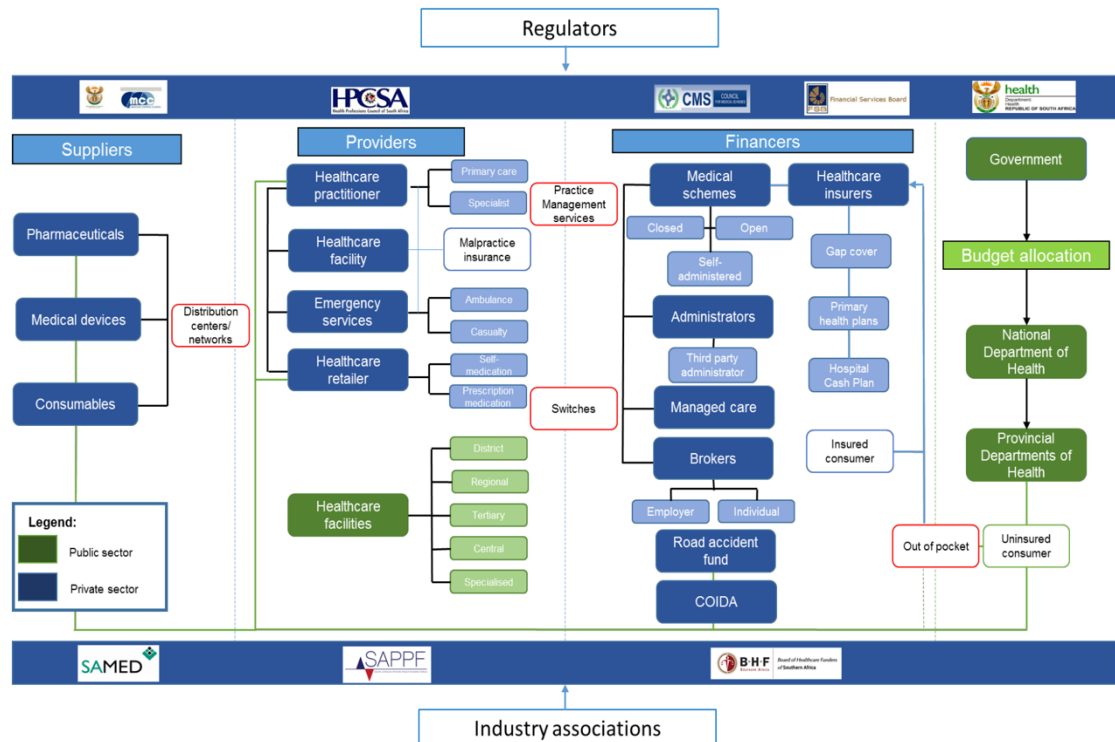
Regulators

mcc

HPCSA
Health Professions Council of South Africa

CMS COUNCIL FOR MEDICAL SCHEMES

FSB Financial Services Board

health
Department: Health
REPUBLIC OF SOUTH AFRICA

Suppliers

Pharmaceuticals

Medical devices

Consumables

Distribution centers/ networks

Providers

Healthcare practitioner

Primary care

Specialist

Practice Management services

Healthcare facility

Malpractice insurance

Emergency services

Ambulance

Casualty

Healthcare retailer

Self-medication

Prescription medication

Switches

Healthcare facilities

District

Regional

Tertiary

Central

Specialised

Financers

Medical schemes

Closed

Open

Self-administered

Administrators

Third party administrator

Managed care

Brokers

Employer

Individual

Road accident fund

COIDA

Healthcare insurers

Gap cover

Primary health plans

Hospital Cash Plan

Insured consumer

Out of pocket

Government

Budget allocation

National Department of Health

Provincial Departments of Health

Uninsured consumer

Legend:

Public sector

Private sector

SAMED

SAPPF

BHF Board of Healthcare Funders of Southern Africa

Industry associations